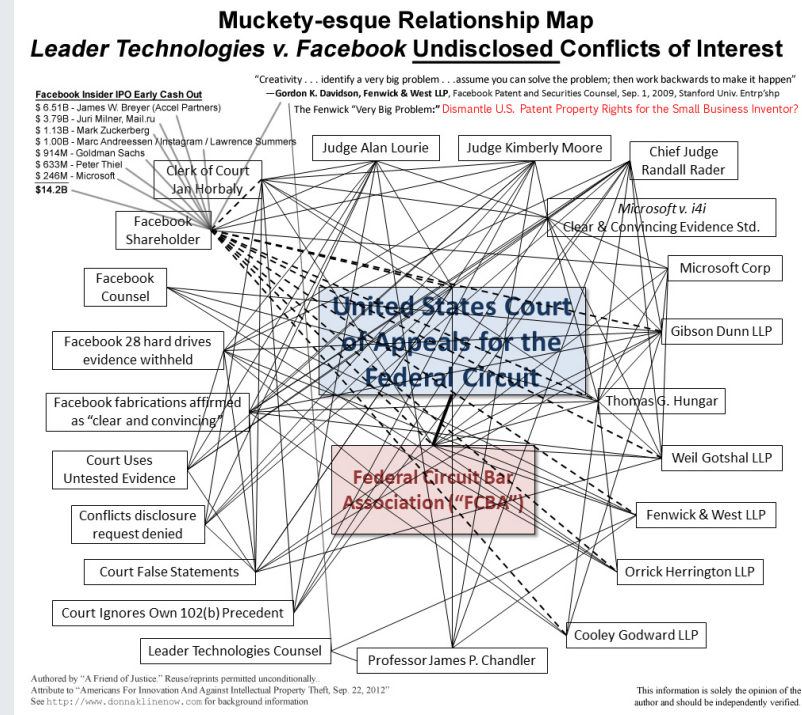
Muckety-esque Relationship Map
*Leader Technologies v. Facebook* Undisclosed Conflicts of Interest

"Creativity . . . identify a very big problem . . . assume you can solve the problem; then work backwards to make it happen"
—Gordon K. Davidson, Fenwick & West LLP, Facebook Patent and Securities Counsel, Sep. 1, 2009, Stanford Univ. Entrp'shp

The Fenwick "Very Big Problem:" Dismantle U.S. Patent Property Rights for the Small Business Inventor?

Facebook Insider IPO Early Cash Out
\$ 6.51B - James W. Breyer (Accel Partners)
\$ 3.79B - Juri Milner, Mail.ru
\$ 1.13B - Mark Zuckerberg
\$ 1.00B - Marc Andreessen / Instagram / Lawrence Summers
\$ 914M - Goldman Sachs
\$ 633M - Peter Thiel
\$ 246M - Microsoft
\$14.2B

Clerk of Court Jan Horbaly
Judge Alan Lourie
Judge Kimberly Moore
Chief Judge Randall Rader
Facebook Shareholder
*Microsoft v. i4i* Clear & Convincing Evidence Std.
Facebook Counsel
Microsoft Corp
United States Court of Appeals for the Federal Circuit
Gibson Dunn LLP
Facebook 28 hard drives evidence withheld
Facebook fabrications affirmed as "clear and convincing"
Thomas G. Hungar
Court Uses Untested Evidence
Federal Circuit Bar Association ("FCBA")
Weil Gotshal LLP
Conflicts disclosure request denied
Fenwick & West LLP
Court False Statements
Orrick Herrington LLP
Court Ignores Own 102(b) Precedent
Cooley Godward LLP
Leader Technologies Counsel
Professor James P. Chandler

Authored by "A Friend of Justice." Reuse/reprints permitted unconditionally.
Attribute to "Americans For Innovation And Against Intellectual Property Theft, Sep. 22, 2012"
See http://www.donnaklinenow.com for background information

This information is solely the opinion of the author and should be independently verified.